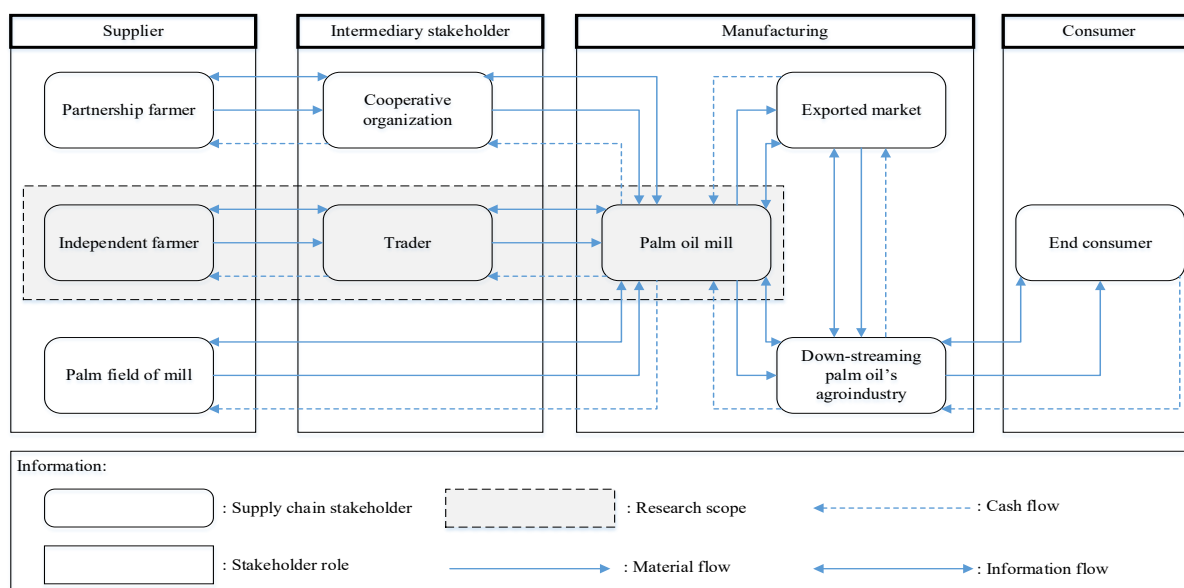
Supplier

Intermediary stakeholder

Manufacturing

Consumer

Partnership farmer

Cooperative organization

Exported market

Independent farmer

Trader

Palm oil mill

End consumer

Palm field of mill

Down-streaming palm oil's agroindustry

Information:

: Supply chain stakeholder

: Research scope

: Cash flow

: Stakeholder role

: Material flow

: Information flow